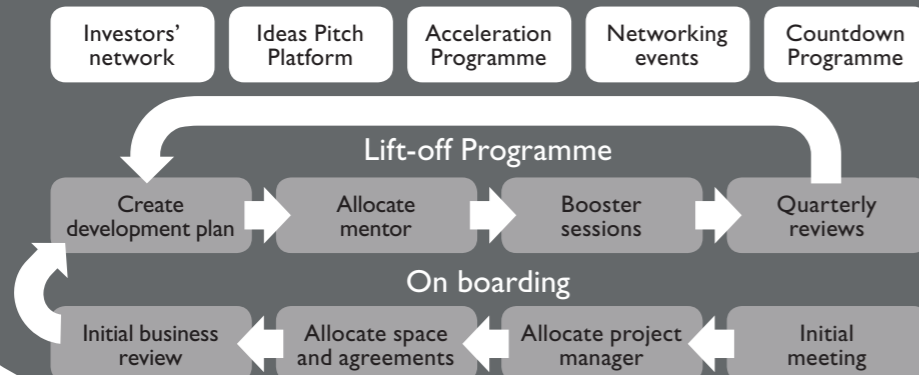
Investors' network

Ideas Pitch Platform

Acceleration Programme

Networking events

Countdown Programme

Lift-off Programme

Create development plan

Allocate mentor

Booster sessions

Quarterly reviews

On boarding

Initial business review

Allocate space and agreements

Allocate project manager

Initial meeting